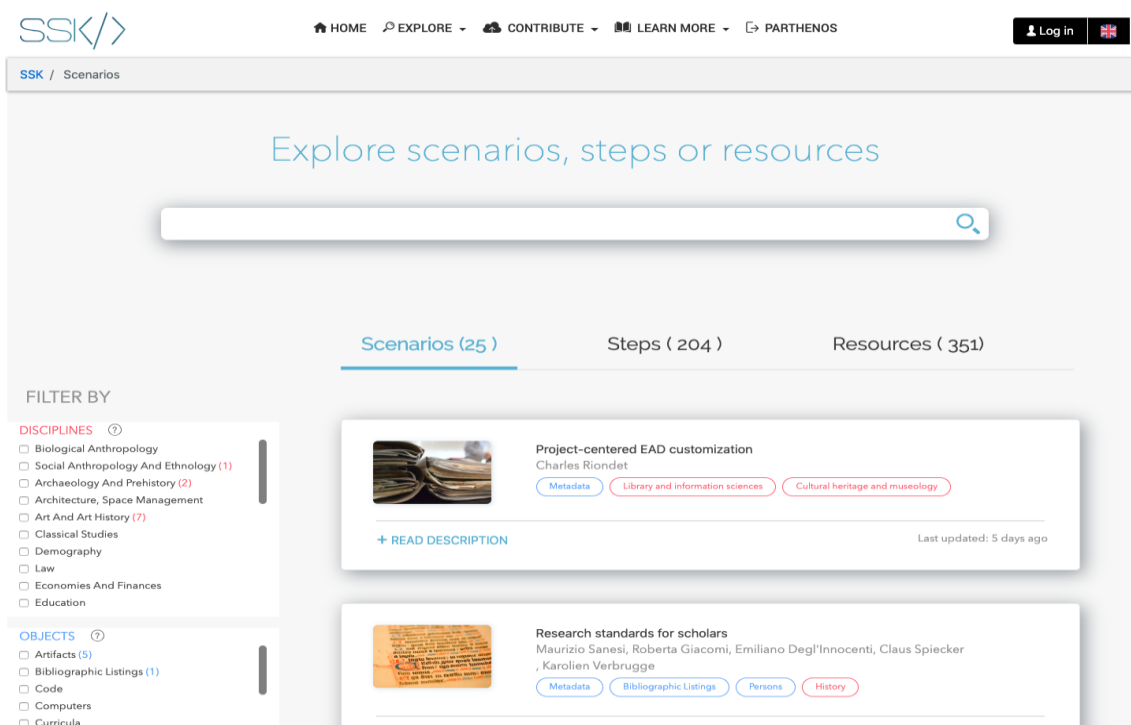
SSK</>

HOME EXPLORE CONTRIBUTE LEARN MORE PARTHENOS

Log in

SSK / Scenarios

Explore scenarios, steps or resources

Scenarios (25 ) Steps ( 204 ) Resources ( 351)

FILTER BY

DISCIPLINES ?
Biological Anthropology
Social Anthropology And Ethnology (1)
Archaeology And Prehistory (2)
Architecture, Space Management
Art And Art History (7)
Classical Studies
Demography
Law
Economies And Finances
Education

OBJECTS ?
Artifacts (5)
Bibliographic Listings (1)
Code
Computers
Curricula

Project-centered EAD customization
Charles Riondet
Metadata
Library and information sciences
Cultural heritage and museology

+ READ DESCRIPTION
Last updated: 5 days ago

Research standards for scholars
Maurizio Sanesi, Roberta Giacomi, Emiliano Degl'Innocenti, Claus Spiecker , Karolien Verbrugge
Metadata
Bibliographic Listings
Persons
History